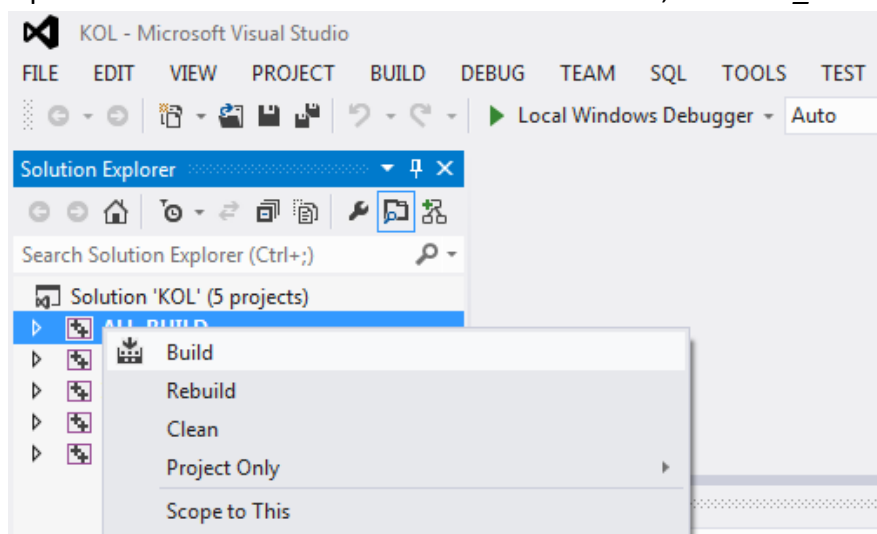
KOL - Microsoft Visual Studio

FILE EDIT VIEW PROJECT BUILD DEBUG TEAM SQL TOOLS TEST

Local Windows Debugger Auto

Solution Explorer

Search Solution Explorer (Ctrl+;)

Solution 'KOL' (5 projects)

ALL_BUILD

Build
Rebuild
Clean
Project Only
Scope to This